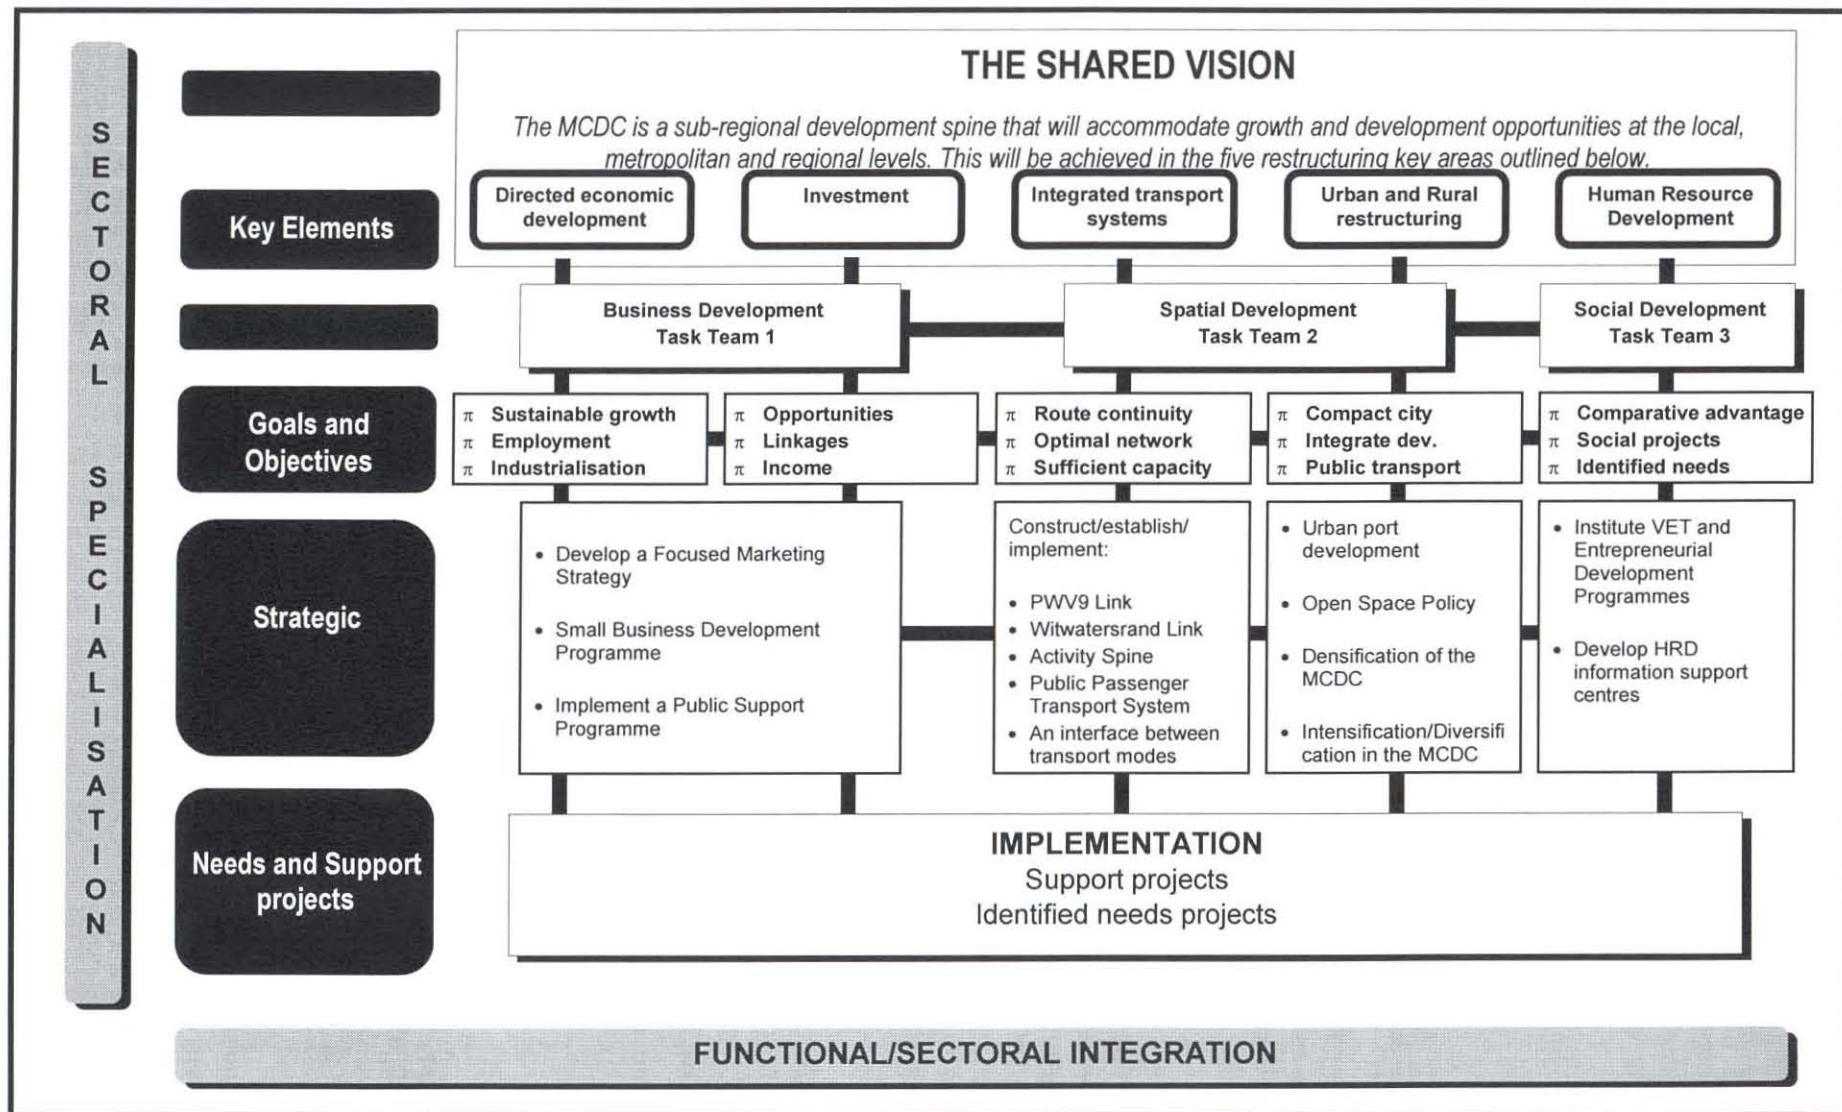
SECTORAL SPECIALISATION

THE SHARED VISION

The MCDC is a sub-regional development spine that will accommodate growth and development opportunities at the local, metropolitan and regional levels. This will be achieved in the five restructuring key areas outlined below.

Key Elements

Directed economic development

Investment

Integrated transport systems

Urban and Rural restructuring

Human Resource Development

Business Development Task Team 1

Spatial Development Task Team 2

Social Development Task Team 3

Goals and Objectives

π Sustainable growth
π Employment
π Industrialisation

π Opportunities
π Linkages
π Income

π Route continuity
π Optimal network
π Sufficient capacity

π Compact city
π Integrate dev.
π Public transport

π Comparative advantage
π Social projects
π Identified needs

Strategic

• Develop a Focused Marketing Strategy
• Small Business Development Programme
• Implement a Public Support Programme

Construct/establish/ implement:
• PWV9 Link
• Witwatersrand Link
• Activity Spine
• Public Passenger Transport System
• An interface between transport modes

• Urban port development
• Open Space Policy
• Densification of the MCDC
• Intensification/Diversification in the MCDC

• Institute VET and Entrepreneurial Development Programmes
• Develop HRD information support centres

Needs and Support projects

IMPLEMENTATION
Support projects
Identified needs projects

FUNCTIONAL/SECTORAL INTEGRATION